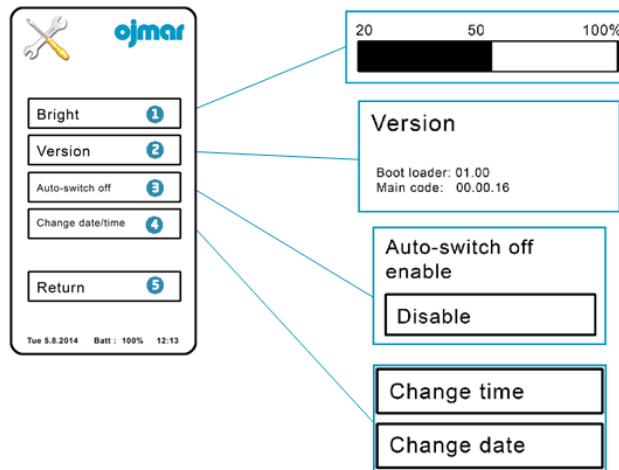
ojmar

Bright 1
Version 2
Auto-switch off 3
Change date/time 4
Return 5

Tue 5.8.2014 Batt : 100% 12:13

20 50 100%

Version

Boot loader: 01.00
Main code: 00.00.16

Auto-switch off enable

Disable

Change time

Change date